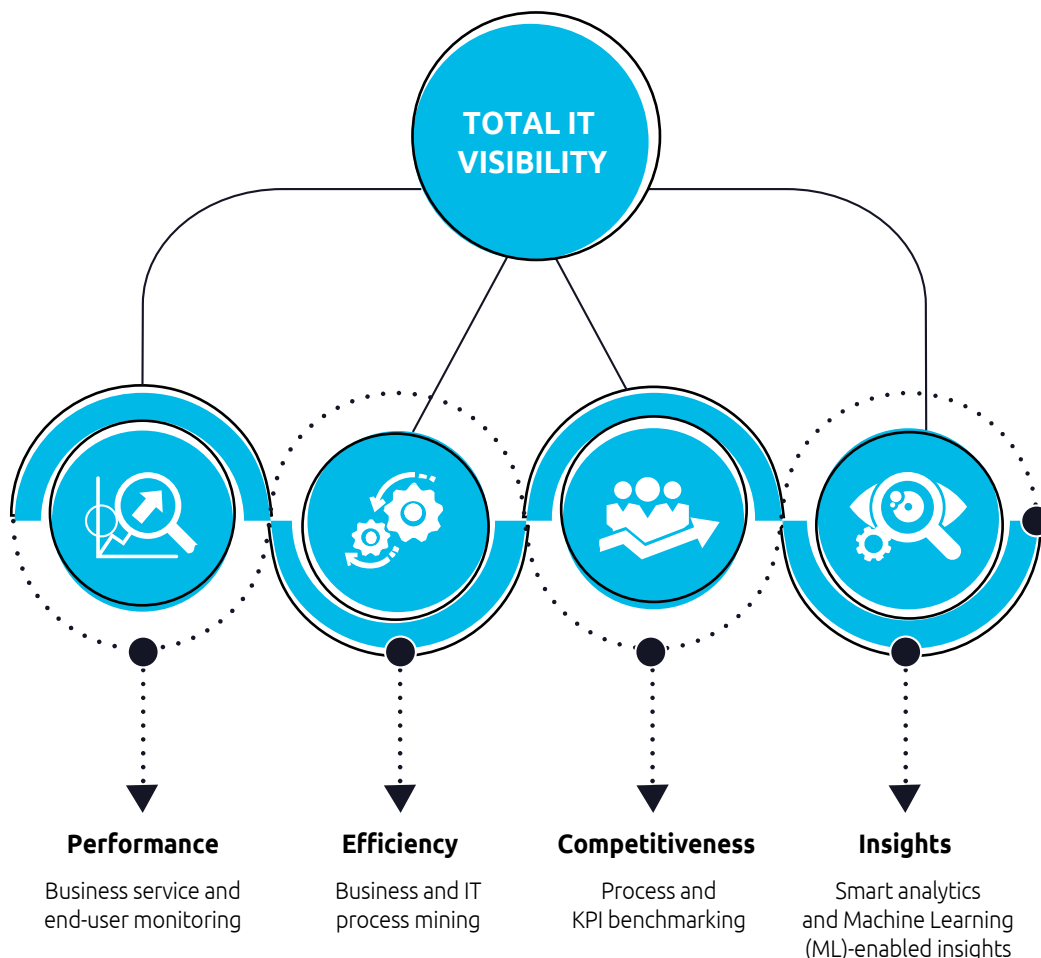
TOTAL IT VISIBILITY

Performance

Business service and end-user monitoring

Efficiency

Business and IT process mining

Competitiveness

Process and KPI benchmarking

Insights

Smart analytics and Machine Learning (ML)-enabled insights